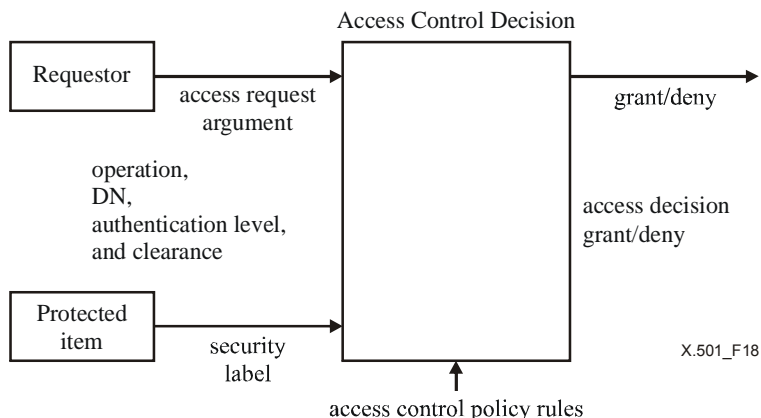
Access Control Decision

Requestor

access request argument

grant/deny

operation,
DN,
authentication level,
and clearance

access decision grant/deny

Protected item

security label

X.501_F18

access control policy rules